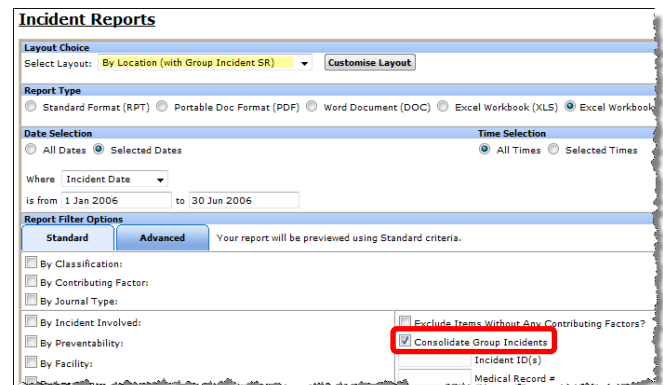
Incident Reports

Layout Choice
Select Layout: By Location (with Group Incident SR) Customise Layout

Report Type
Standard Format (RPT) Portable Doc Format (PDF) Word Document (DOC) Excel Workbook (XLS) Excel Workbook

Date Selection
All Dates Selected Dates

Time Selection
All Times Selected Times

Where Incident Date
is from 1 Jan 2006 to 30 Jun 2006

Report Filter Options
Standard Advanced Your report will be previewed using Standard criteria.

By Classification:
By Contributing Factor:
By Journal Type:

By Incident Involved:
By Preventability:
By Facility:

Exclude Items Without Any Contributing Factors?
Consolidate Group Incidents
Incident ID(s)
Medical Record #